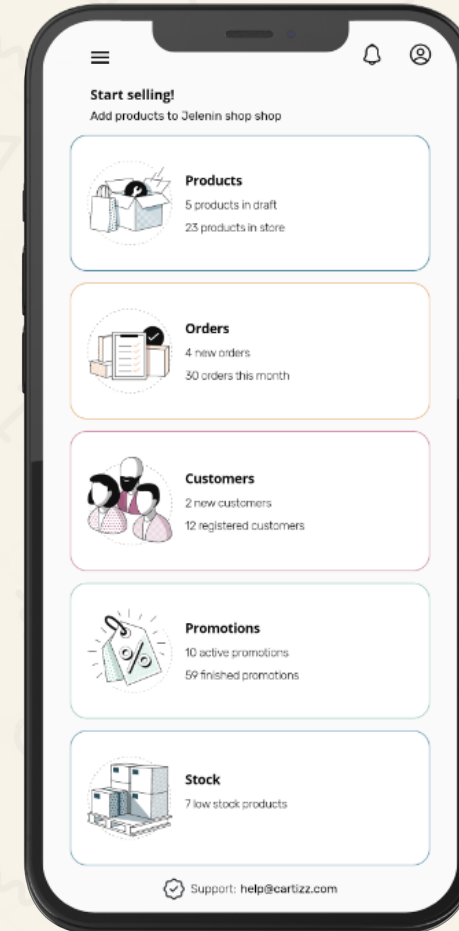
Start selling!
Add products to Jelenin shop shop

Products
5 products in draft
23 products in store

Orders
4 new orders
30 orders this month

Customers
2 new customers
12 registered customers

Promotions
10 active promotions
59 finished promotions

Stock
7 low stock products

Support: help@cartizz.com